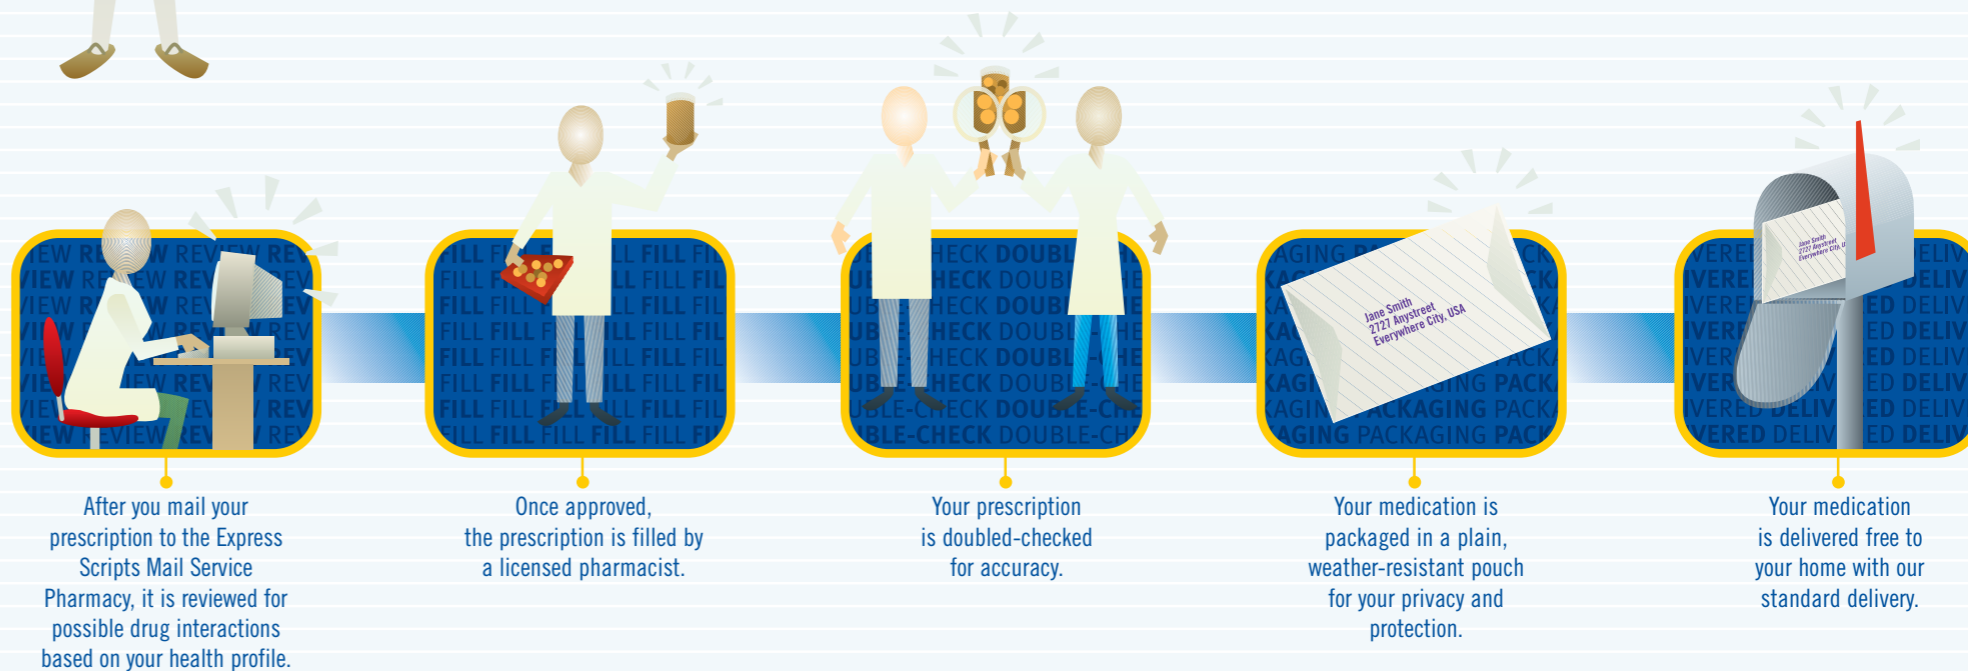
REVIEW REVIEW REVIEW REVIEW

FILL FILL FILL FILL FILL

DOUBLE-CHECK DOUBLE-CHECK

PACKAGING PACKAGING PACKAGING

DELIVERED DELIVERED DELIVERED

Jane Smith
2727 Anystreet
Everywhere City, USA

Jane Smith
2727 Anystreet
Everywhere City, U

After you mail your prescription to the Express Scripts Mail Service Pharmacy, it is reviewed for possible drug interactions based on your health profile.

Once approved, the prescription is filled by a licensed pharmacist.

Your prescription is doubled-checked for accuracy.

Your medication is packaged in a plain, weather-resistant pouch for your privacy and protection.

Your medication is delivered free to your home with our standard delivery.